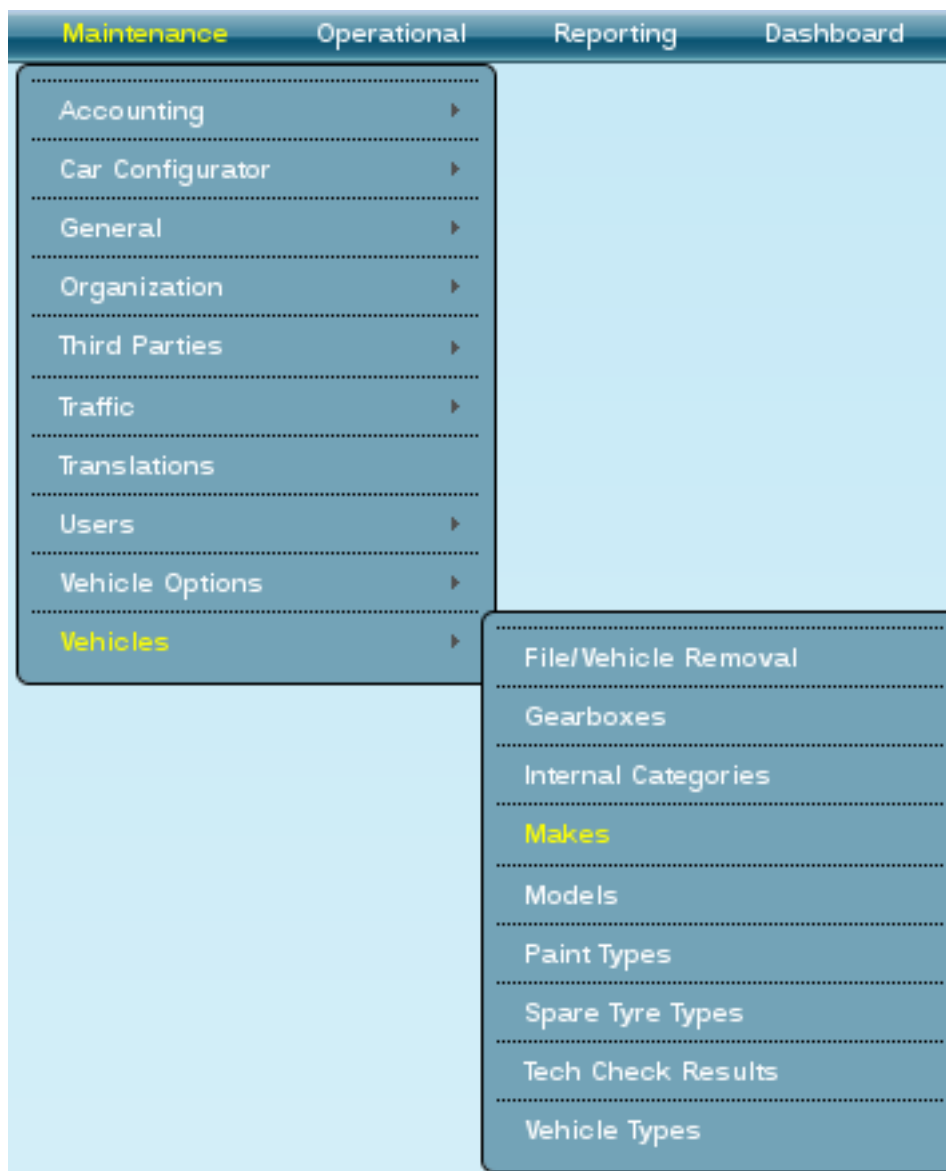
Maintenance Operational Reporting Dashboard

Accounting
Car Configurator
General
Organization
Third Parties
Traffic
Translations
Users
Vehicle Options
Vehicles

File/Vehicle Removal
Gearboxes
Internal Categories
Makes
Models
Paint Types
Spare Tyre Types
Tech Check Results
Vehicle Types